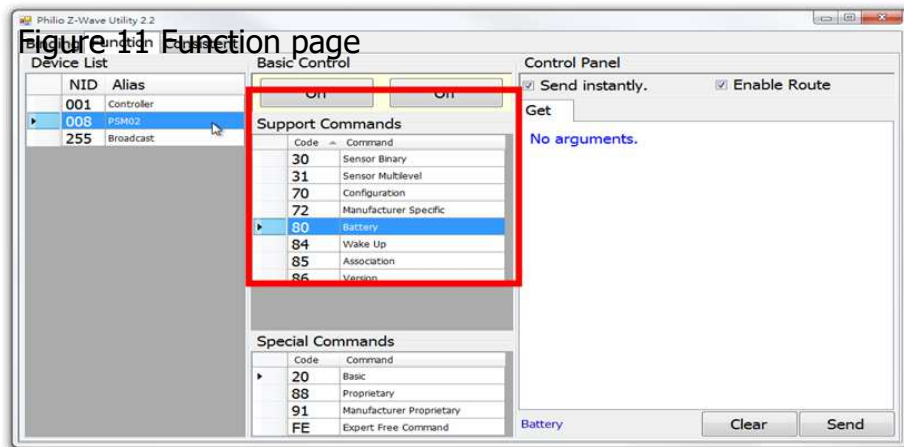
Philio Z-Wave Utility 2.2

Figure 11 Function page

Device List

| NID | Alias |
|---|---|
| 001 | Controller |
| 008 | PSM02 |
| 255 | Broadcast |

Basic Control

On On

Support Commands

| Code | Command |
|---|---|
| 30 | Sensor Binary |
| 31 | Sensor Multilevel |
| 70 | Configuration |
| 72 | Manufacturer Specific |
| 80 | Battery |
| 84 | Wake Up |
| 85 | Association |
| 86 | Version |

Special Commands

| Code | Command |
|---|---|
| 20 | Basic |
| 88 | Proprietary |
| 91 | Manufacturer Proprietary |
| FE | Expert Free Command |

Control Panel

Send instantly. Enable Route

Get

No arguments.

Battery

Clear Send